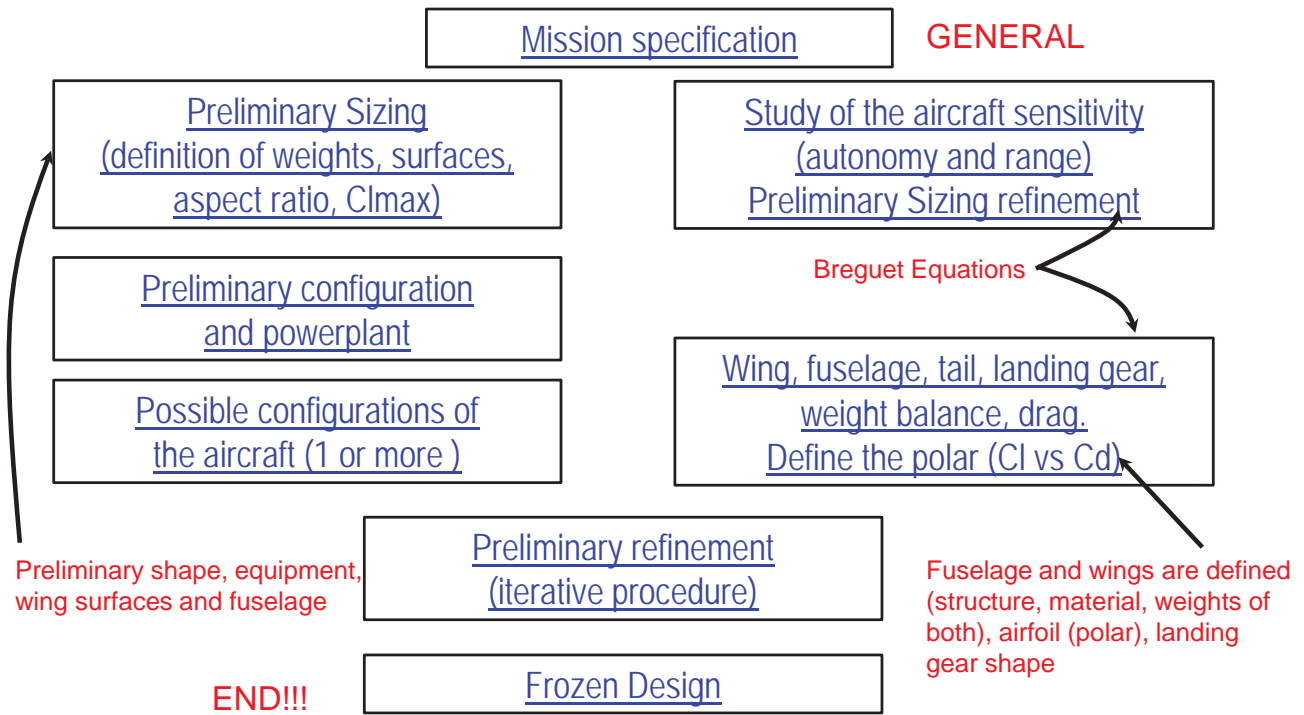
Mission specification

GENERAL

Preliminary Sizing (definition of weights, surfaces, aspect ratio, Clmax)

Study of the aircraft sensitivity (autonomy and range) Preliminary Sizing refinement

Breguet Equations

Preliminary configuration and powerplant

Wing, fuselage, tail, landing gear, weight balance, drag. Define the polar (Cl vs Cd)

Possible configurations of the aircraft (1 or more )

Preliminary refinement (iterative procedure)

Preliminary shape, equipment, wing surfaces and fuselage

Fuselage and wings are defined (structure, material, weights of both), airfoil (polar), landing gear shape

Frozen Design

END!!!